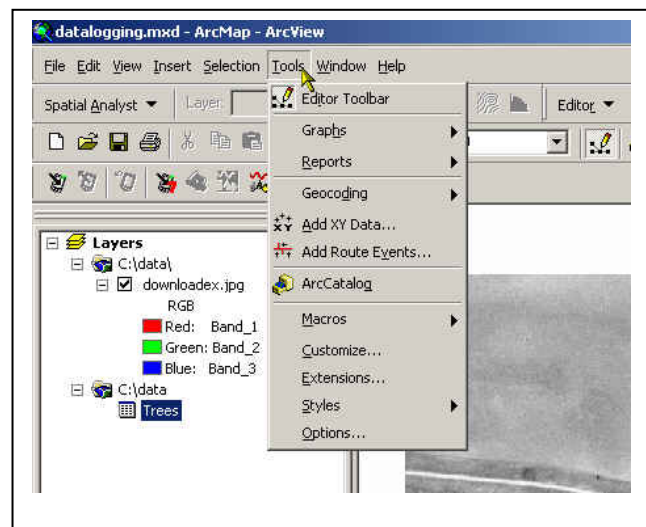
datalogging.mxd - ArcMap - ArcView

File Edit View Insert Selection Tools Window Help

Spatial Analyst ▼ Layer:

Editor ▼

Editor Toolbar
Graphs
Reports
Geocoding
Add XY Data...
Add Route Events...
ArcCatalog
Macros
Customize...
Extensions...
Styles
Options...

Layers
C:\data\
downloadex.jpg
RGB
Red: Band_1
Green: Band_2
Blue: Band_3
C:\data
Trees